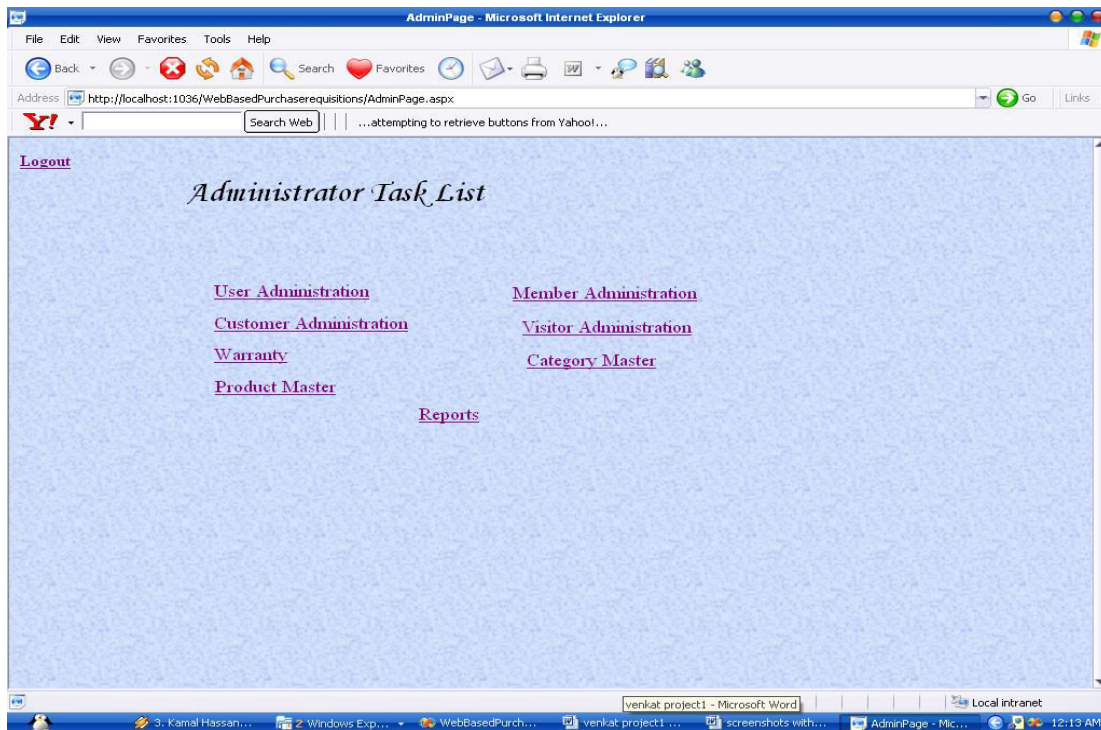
AdminPage - Microsoft Internet Explorer

File Edit View Favorites Tools Help

Back Search Favorites

Address http://localhost:1036/WebBasedPurchaserequisitions/AdminPage.aspx Go Links

Y! Search Web ...attempting to retrieve buttons from Yahoo!...

Logout

Administrator Task List

User Administration

Customer Administration

Warranty

Product Master

Member Administration

Visitor Administration

Category Master

Reports

venkat project1 - Microsoft Word

Local intranet

3. Kamal Hassan... 2 Windows Exp... WebBasedPurch... venkat project1 ... screenshots with... AdminPage - Mic... 12:13 AM